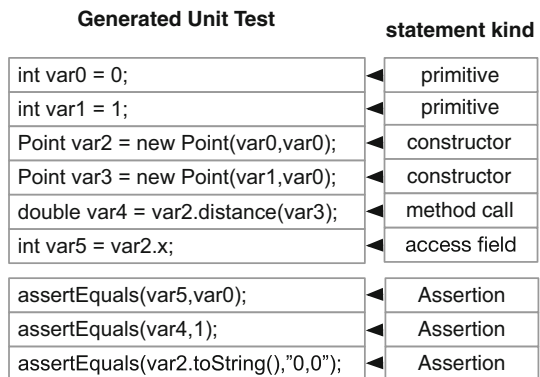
Generated Unit Test

statement kind

| | |
|---|---|
| int var0 = 0; | primitive |
| int var1 = 1; | primitive |
| Point var2 = new Point(var0,var0); | constructor |
| Point var3 = new Point(var1,var0); | constructor |
| double var4 = var2.distance(var3); | method call |
| int var5 = var2.x; | access field |

| | |
|---|---|
| assertEquals(var5,var0); | Assertion |
| assertEquals(var4,1); | Assertion |
| assertEquals(var2.toString(),"0,0"); | Assertion |